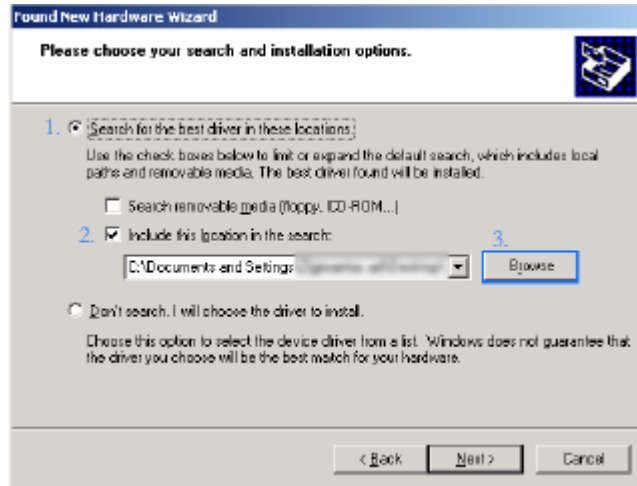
Found New Hardware Wizard

Please choose your search and installation options.

1. Search for the best driver in these locations.

Use the check boxes below to limit or expand the default search, which includes local paths and removable media. The best driver found will be installed.

Search removable media (floppy, CD-ROM...)

2. Include this location in the search:

3.

C:\Documents and Settings\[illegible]

Browse

Don't search. I will choose the driver to install.

Choose this option to select the device driver from a list. Windows does not guarantee that the driver you choose will be the best match for your hardware.

< Back Next > Cancel